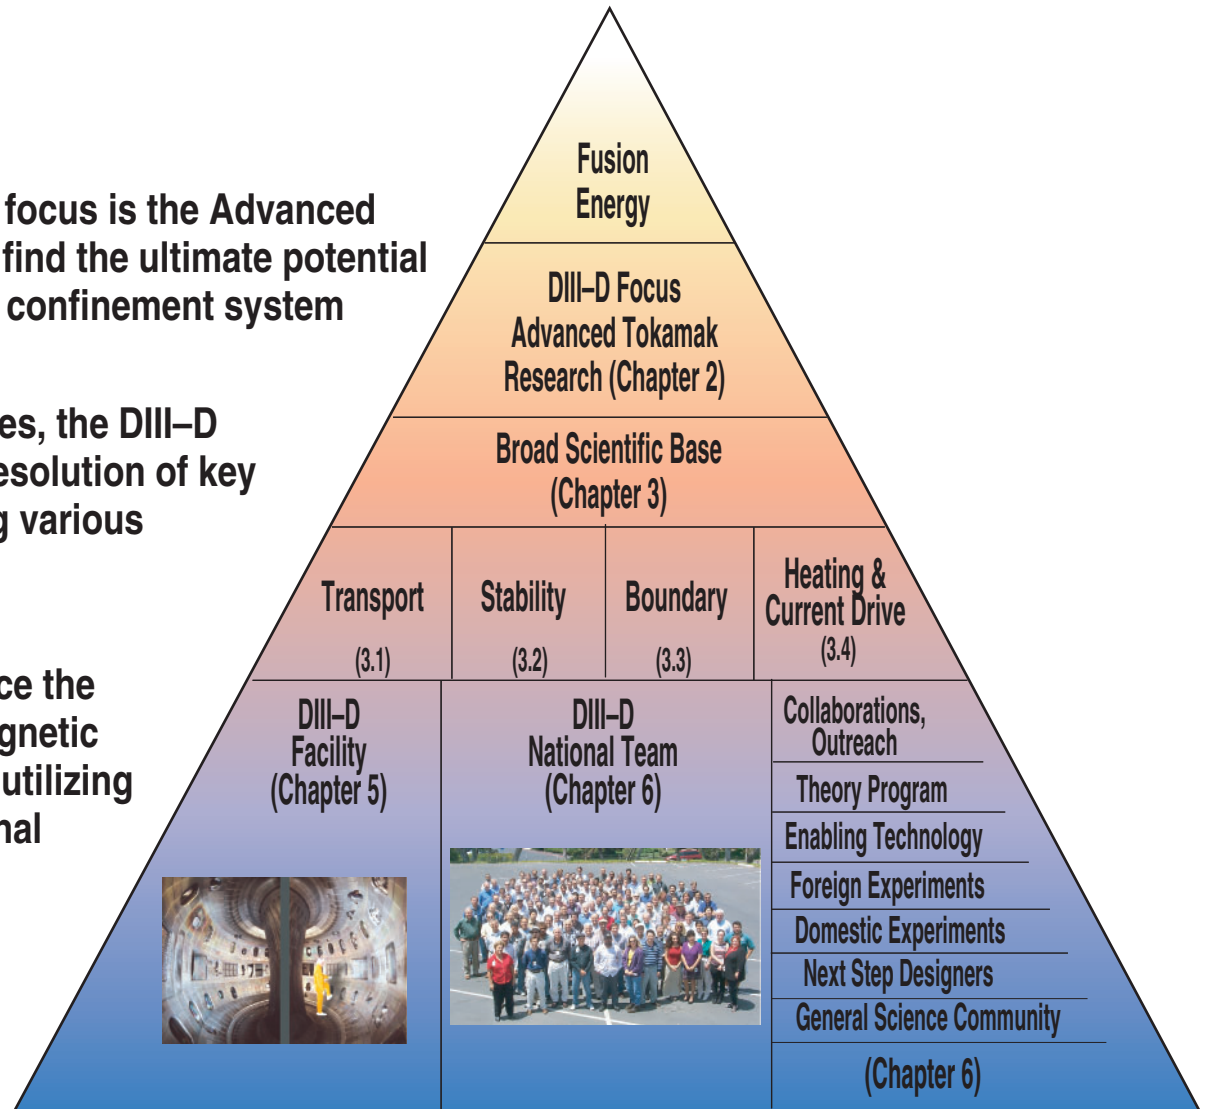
focus is the Advanced find the ultimate potential confinement system

es, the DIII–D esolution of key g various

ce the gnetic utilizing nal

Fusion Energy

DIII–D Focus Advanced Tokamak Research (Chapter 2)

Broad Scientific Base (Chapter 3)

| Transport (3.1) | Stability (3.2) | Boundary (3.3) | Heating & Current Drive (3.4) |
|---|---|---|---|

DIII–D Facility (Chapter 5)

DIII–D National Team (Chapter 6)

Collaborations, Outreach

Theory Program

Enabling Technology

Foreign Experiments

Domestic Experiments

Next Step Designers

General Science Community

(Chapter 6)